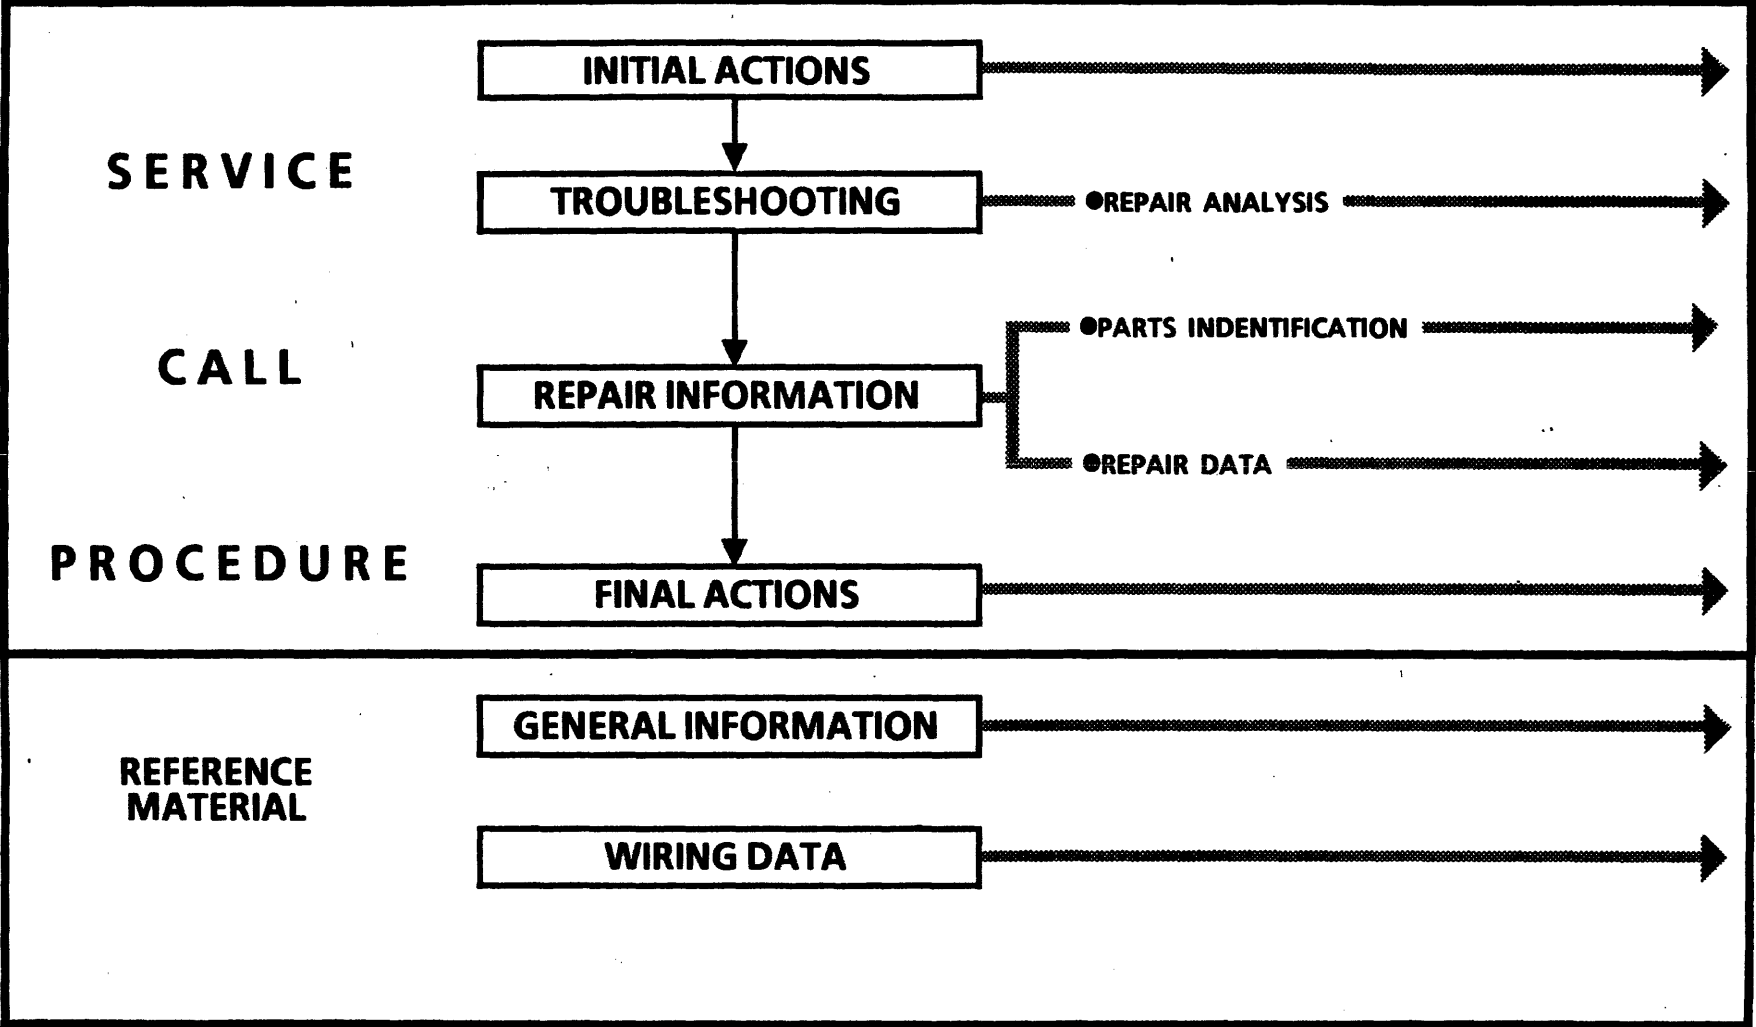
SERVICE

CALL

PROCEDURE

INITIAL ACTIONS

TROUBLESHOOTING

●REPAIR ANALYSIS

●PARTS INDENTIFICATION

REPAIR INFORMATION

●REPAIR DATA

FINAL ACTIONS

REFERENCE MATERIAL

GENERAL INFORMATION

WIRING DATA